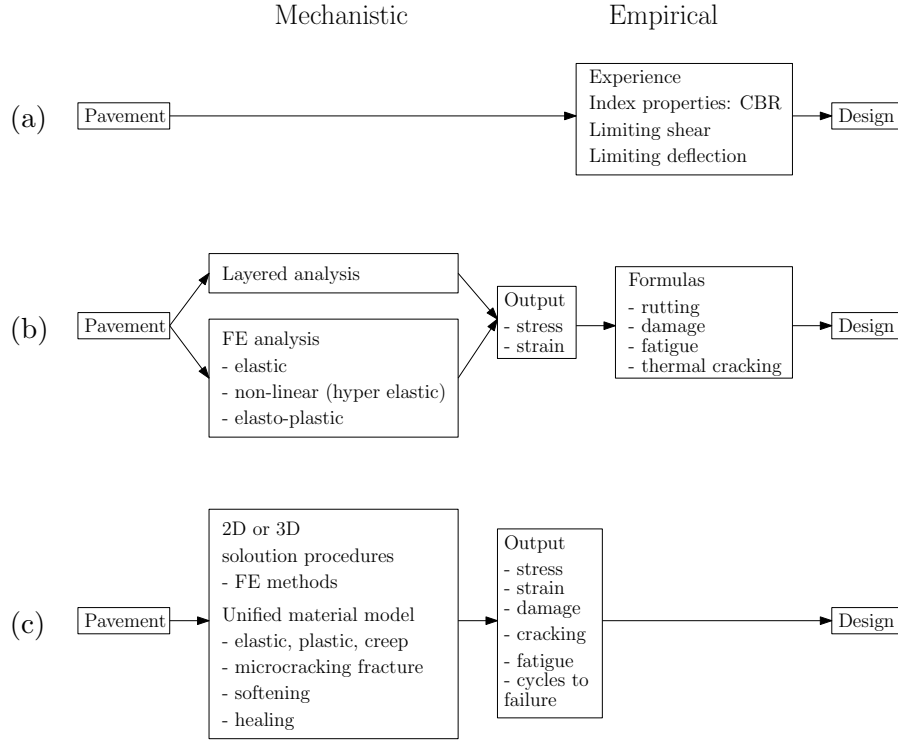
Mechanistic

Empirical

(a)

Pavement

Experience
Index properties: CBR
Limiting shear
Limiting deflection

Design

(b)

Pavement

Layered analysis

FE analysis
- elastic
- non-linear (hyper elastic)
- elasto-plastic

Output
- stress
- strain

Formulas
- rutting
- damage
- fatigue
- thermal cracking

Design

(c)

Pavement

2D or 3D
soloution procedures
- FE methods
Unified material model
- elastic, plastic, creep
- microcracking fracture
- softening
- healing

Output
- stress
- strain
- damage
- cracking
- fatigue
- cycles to failure

Design